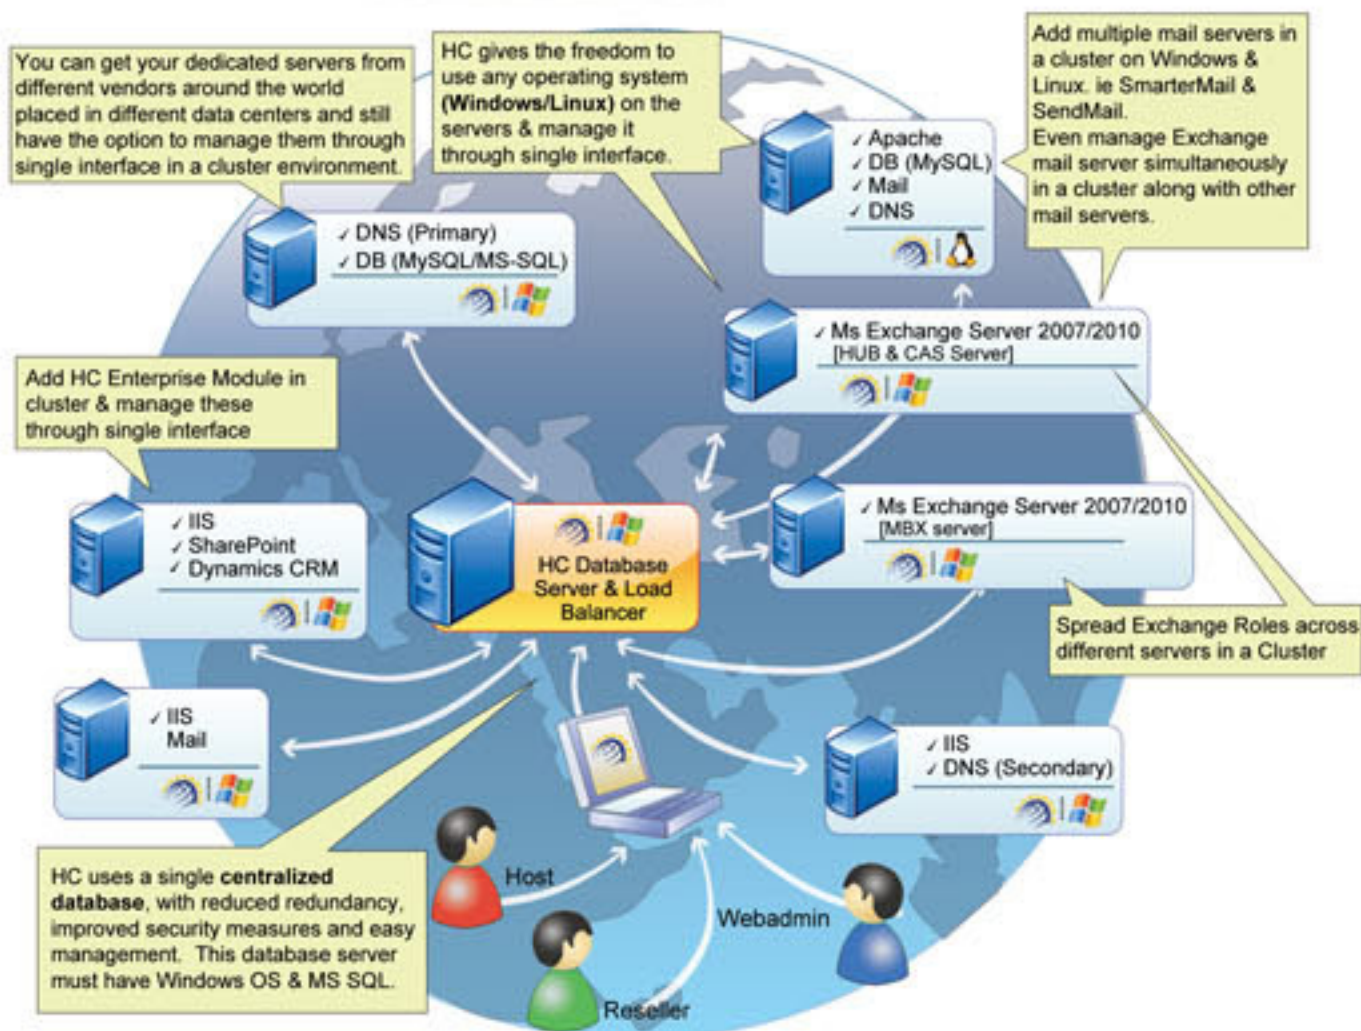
You can get your dedicated servers from different vendors around the world placed in different data centers and still have the option to manage them through single interface in a cluster environment.

HC gives the freedom to use any operating system **(Windows/Linux)** on the servers & manage it through single interface.

Add multiple mail servers in a cluster on Windows & Linux. ie SmarterMail & SendMail. Even manage Exchange mail server simultaneously in a cluster along with other mail servers.

✓ Apache
✓ DB (MySQL)
✓ Mail
✓ DNS

✓ DNS (Primary)
✓ DB (MySQL/MS-SQL)

✓ Ms Exchange Server 2007/2010
[HUB & CAS Server]

Add HC Enterprise Module in cluster & manage these through single interface

✓ IIS
✓ SharePoint
✓ Dynamics CRM

HC Database Server & Load Balancer

✓ Ms Exchange Server 2007/2010
[MBX server]

Spread Exchange Roles across different servers in a Cluster

✓ IIS
Mail

✓ IIS
✓ DNS (Secondary)

HC uses a single **centralized database**, with reduced redundancy, improved security measures and easy management. This database server must have Windows OS & MS SQL.

Host

Webadmin

Reseller